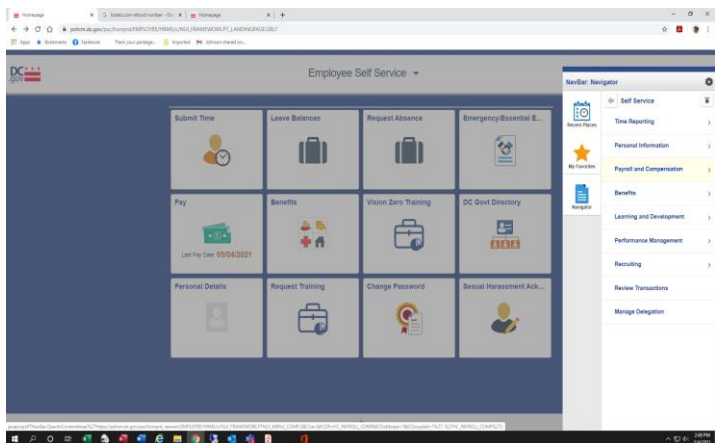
Homepage | hotels.com refund number - Go | Homepage | +

peoplesoft.dc.gov/psc/hcmprd/EMPLOYEE/HRMS/c/NUI_FRAMEWORK.PT_LANDINGPAGE.GBL?

Apps | Bookmarks | Facebook | Track your package... | Imported | Johnson shared on...

DC.gov

Employee Self Service ▾

Submit Time

Leave Balances

Request Absence

Emergency/Essential E...

Pay

Last Pay Date 05/04/2021

Benefits

Vision Zero Training

DC Govt Directory

Personal Details

Request Training

Change Password

Sexual Harassment Ack...

NavBar: Navigator

Recent Places

My Favorites

Navigator

Self Service

Time Reporting

Personal Information

Payroll and Compensation

Benefits

Learning and Development

Performance Management

Recruiting

Review Transactions

Manage Delegation

javascript:PTNavBar.OpenInContentArea('https://peoplesoft.dc.gov/psc/hcmprd/EMPLOYEE/HRMS/c/NUI_FRAMEWORK.PT_AGSTARTPAGE_NUI.GBL?CONTEXTIDPARAMS=TEMPLATE_ID%3aPTPPNAVCOL&scname=HC_PAYROLL_COMPENSATION')

2:48 PM